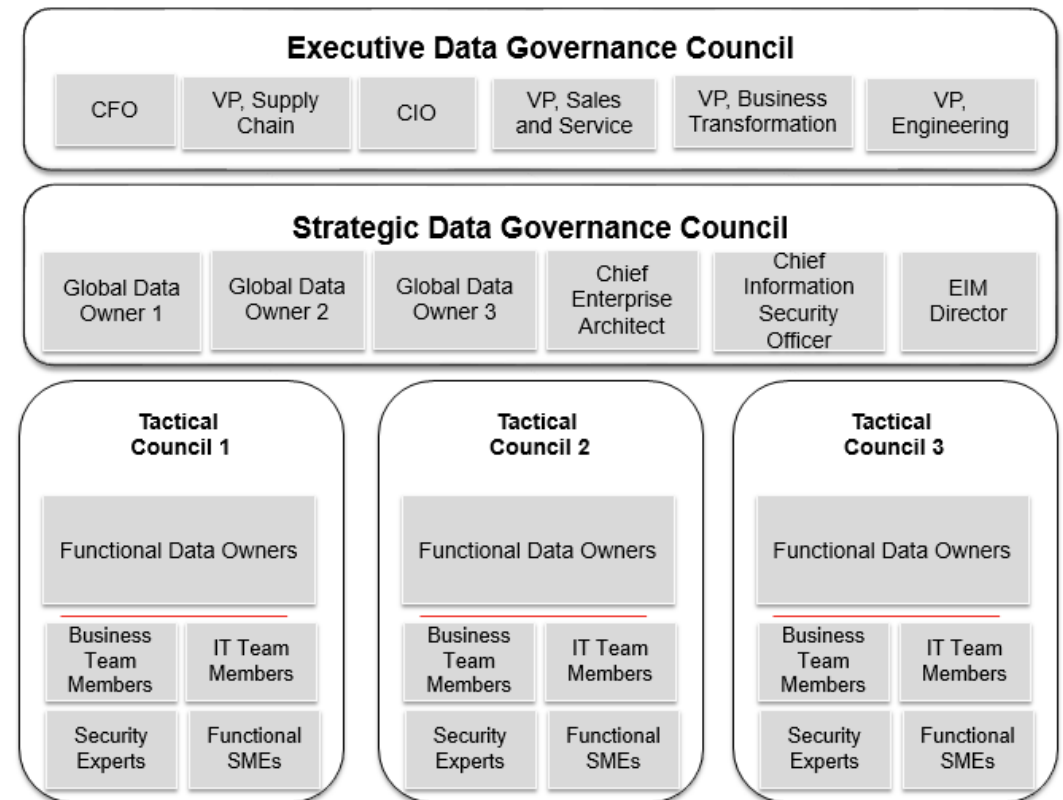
Executive Data Governance Council

CFO

VP, Supply Chain

CIO

VP, Sales and Service

VP, Business Transformation

VP, Engineering

Strategic Data Governance Council

Global Data Owner 1

Global Data Owner 2

Global Data Owner 3

Chief Enterprise Architect

Chief Information Security Officer

EIM Director

Tactical Council 1

Functional Data Owners

Business Team Members

IT Team Members

Security Experts

Functional SMEs

Tactical Council 2

Functional Data Owners

Business Team Members

IT Team Members

Security Experts

Functional SMEs

Tactical Council 3

Functional Data Owners

Business Team Members

IT Team Members

Security Experts

Functional SMEs